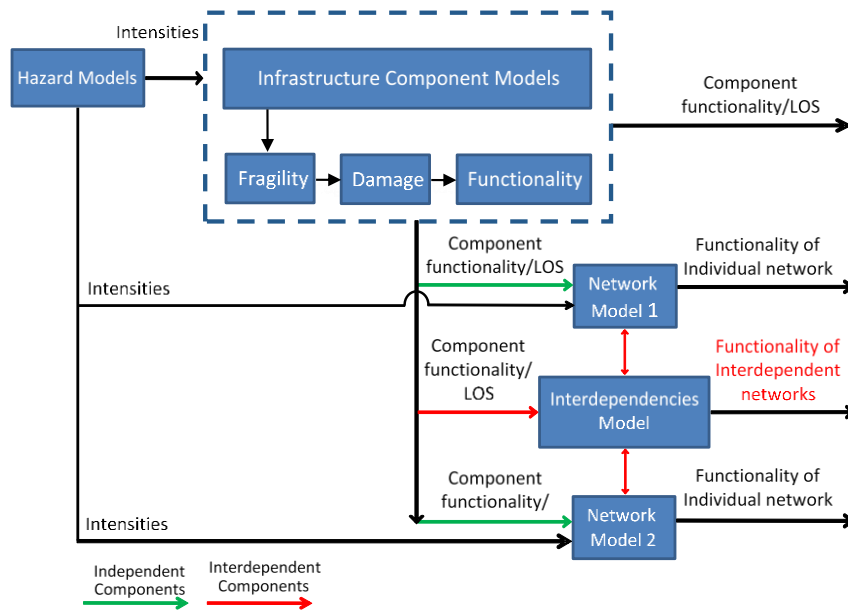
Intensities

Hazard Models

Infrastructure Component Models

Fragility

Damage

Functionality

Component functionality/LOS

Component functionality/LOS

Functionality of Individual network

Intensities

Network Model 1

Component functionality/ LOS

Interdependencies Model

Functionality of Interdependent networks

Component functionality/

Functionality of Individual network

Intensities

Network Model 2

Independent Components

Interdependent Components